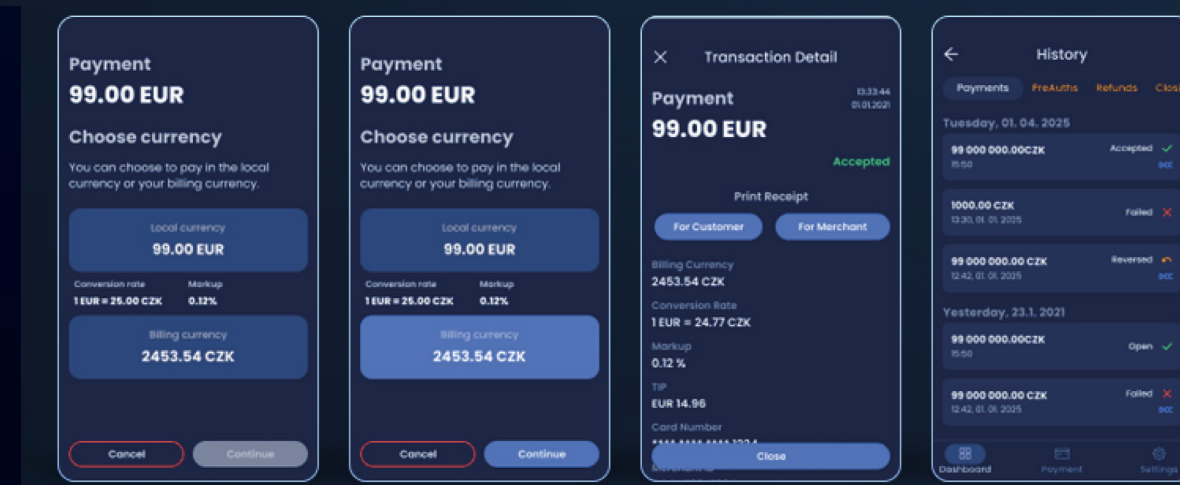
Payment
99.00 EUR

Choose currency

You can choose to pay in the local currency or your billing currency.

Local currency
99.00 EUR

Conversion rate
1 EUR = 25.00 CZK

Markup
0.12%

Billing currency
2453.54 CZK

Cancel

Continue

Payment
99.00 EUR

Choose currency

You can choose to pay in the local currency or your billing currency.

Local currency
99.00 EUR

Conversion rate
1 EUR = 25.00 CZK

Markup
0.12%

Billing currency
2453.54 CZK

Cancel

Continue

Transaction Detail

Payment
99.00 EUR

13:33:44
01.01.2021

Accepted

Print Receipt

For Customer

For Merchant

Billing Currency
2453.54 CZK

Conversion Rate
1 EUR = 24.77 CZK

Markup
0.12 %

TIP
EUR 14.96

Card Number
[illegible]

Close

History

Payments

PreAuths

Refunds

Clos

Tuesday, 01. 04. 2025

99 000 000.00CZK
15:50
Accepted
DCC

1000.00 CZK
13:30, 01. 01. 2025
Failed

99 000 000.00 CZK
12:42, 01. 01. 2025
Reversed
DCC

Yesterday, 23.1. 2021

99 000 000.00CZK
15:50
Open

99 000 000.00 CZK
12:42, 01. 01. 2025
Failed
DCC

Dashboard

Payment

Settings